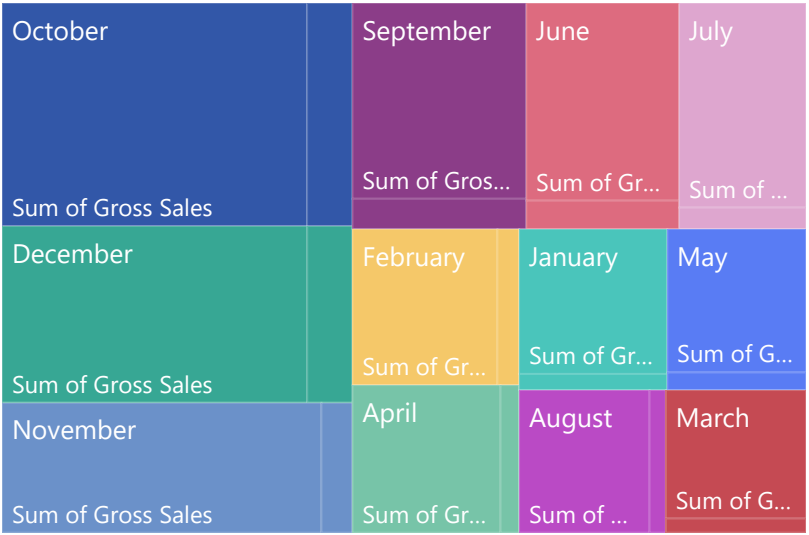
October

Sum of Gross Sales

December

Sum of Gross Sales

November

Sum of Gross Sales

September

Sum of Gros...

June

Sum of Gr...

July

Sum of ...

February

Sum of Gr...

April

Sum of Gr...

January

Sum of Gr...

May

Sum of G...

August

Sum of ...

March

Sum of G...